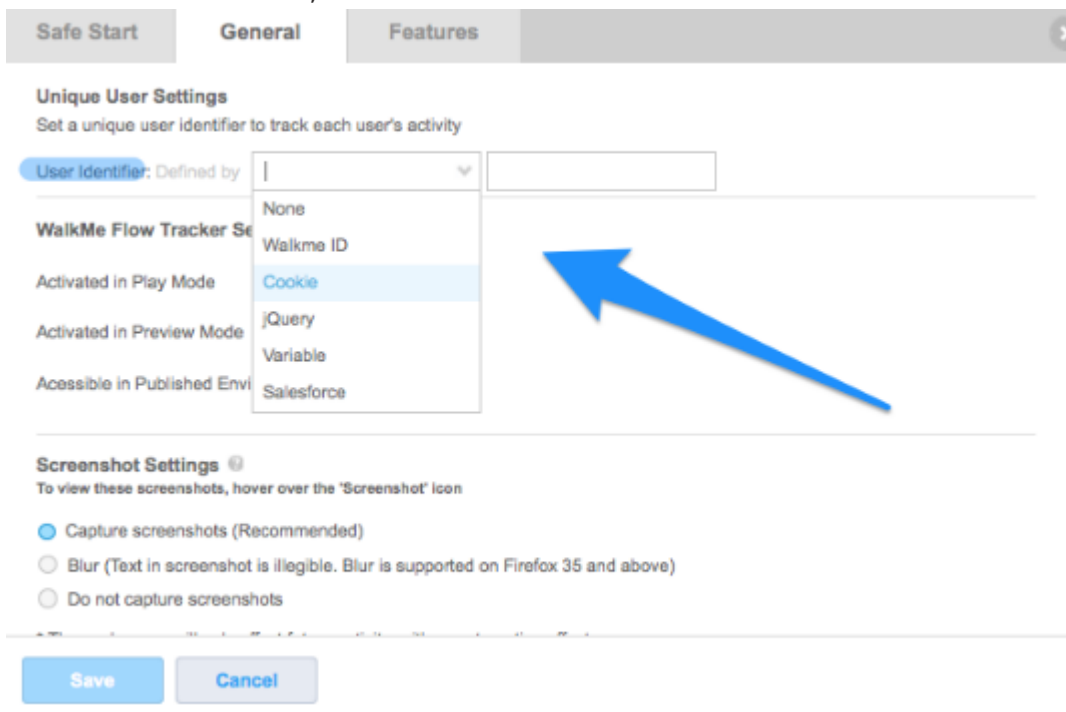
Safe Start General Features

Unique User Settings
Set a unique user identifier to track each user's activity

User Identifier: Defined by

None
Walkme ID
Cookie
jQuery
Variable
Salesforce

WalkMe Flow Tracker Se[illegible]

Activated in Play Mode

Activated in Preview Mode

Acessible in Published Envi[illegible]

Screenshot Settings
To view these screenshots, hover over the 'Screenshot' icon

Capture screenshots (Recommended)
Blur (Text in screenshot is illegible. Blur is supported on Firefox 35 and above)
Do not capture screenshots

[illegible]

Save Cancel